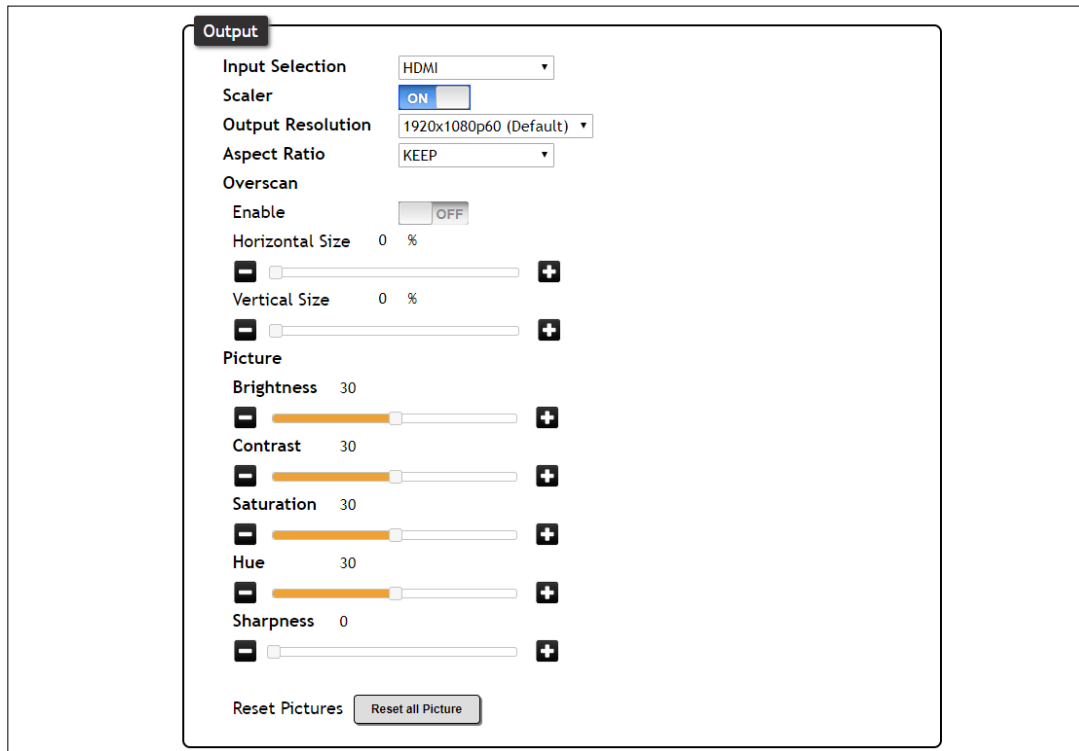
Output

Input Selection HDMI
Scaler ON
Output Resolution 1920x1080p60 (Default)
Aspect Ratio KEEP
Overscan
Enable OFF
Horizontal Size 0 %
Vertical Size 0 %
Picture
Brightness 30
Contrast 30
Saturation 30
Hue 30
Sharpness 0

Reset Pictures Reset all Picture